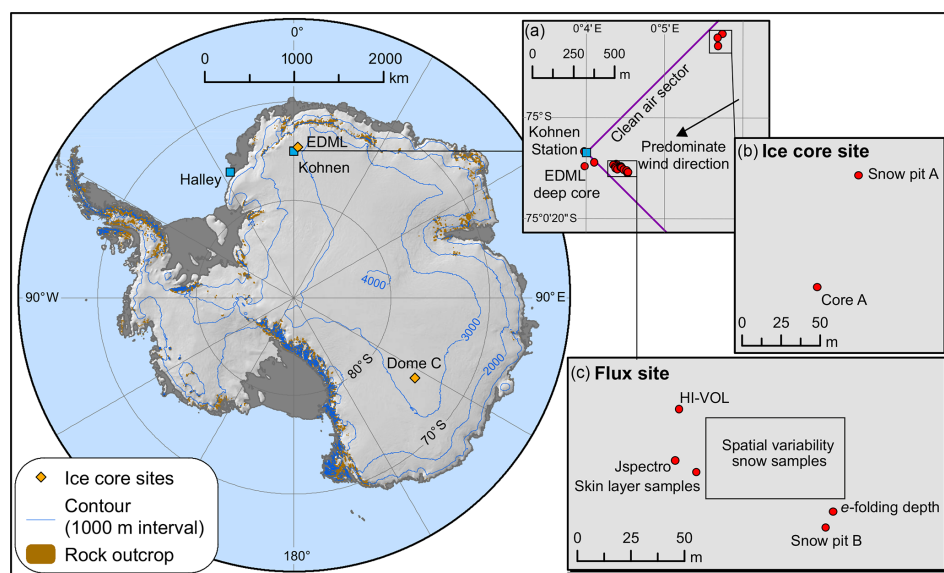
0°

0 1000 2000 km

EDML
Kohnen
Halley

90°W
90°E
4000
3000
2000
80°S
Dome C
70°S
180°

Ice core sites
Contour (1000 m interval)
Rock outcrop

(a)
0°4'E 0°5'E
0 250 500 m
75°S
Kohnen Station
EDML deep core
75°0'20"S
Clean air sector
Predominate wind direction

(b) Ice core site
Snow pit A
Core A
0 25 50 m

(c) Flux site
HI-VOL
Spatial variability snow samples
Jspectro
Skin layer samples
$e$-folding depth
Snow pit B
0 25 50 m